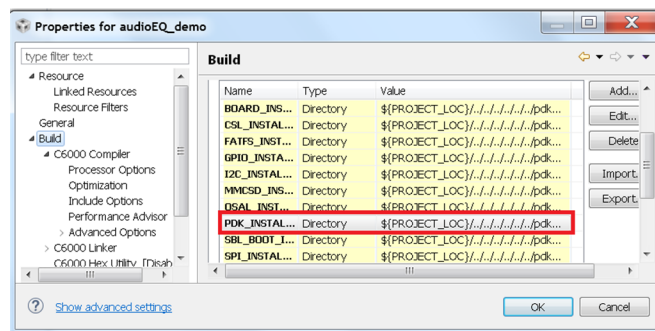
Properties for audioEQ_demo

type filter text

Resource
Linked Resources
Resource Filters
General
Build
C6000 Compiler
Processor Options
Optimization
Include Options
Performance Advisor
Advanced Options
C6000 Linker
C6000 Hex Utility [Disab

Build

| Name | Type | Value |
|---|---|---|
| BOARD_INS... | Directory | ${PROJECT_LOC}/../../../../../pdk... |
| CSL_INSTAL... | Directory | ${PROJECT_LOC}/../../../../../pdk... |
| FATFS_INST... | Directory | ${PROJECT_LOC}/../../../../../pdk... |
| GPIO_INSTA... | Directory | ${PROJECT_LOC}/../../../../../pdk... |
| I2C_INSTAL... | Directory | ${PROJECT_LOC}/../../../../../pdk... |
| MMCSD_INS... | Directory | ${PROJECT_LOC}/../../../../../pdk... |
| OSAL_INST... | Directory | ${PROJECT_LOC}/../../../../../pdk... |
| PDK_INSTAL... | Directory | ${PROJECT_LOC}/../../../../../pdk... |
| SBL_BOOT_I... | Directory | ${PROJECT_LOC}/../../../../../pdk... |
| SPI_INSTAL... | Directory | ${PROJECT_LOC}/../../../../../pdk... |

Add...
Edit...
Delete
Import...
Export...

Show advanced settings

OK
Cancel